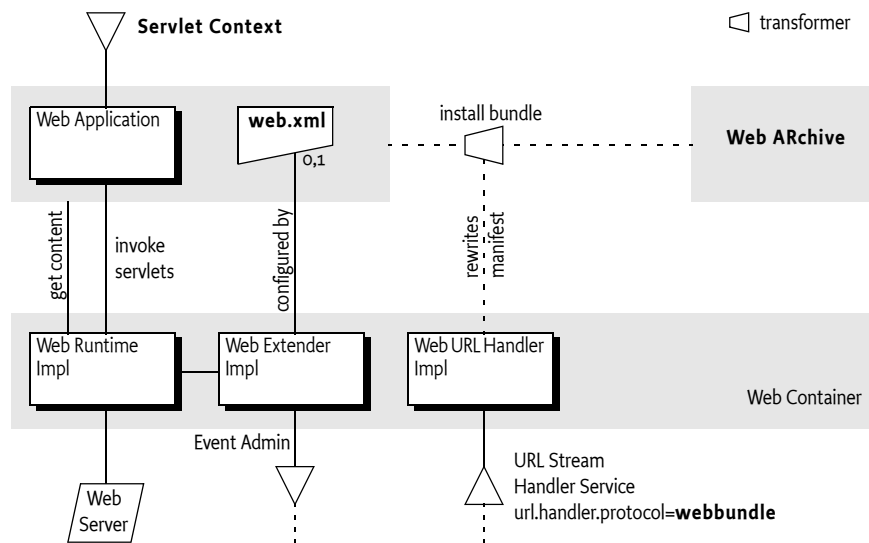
Servlet Context

transformer

Web Application

web.xml

0,1

install bundle

Web ARchive

get content

invoke servlets

configured by

rewrites manifest

Web Runtime Impl

Web Extender Impl

Web URL Handler Impl

Web Container

Event Admin

Web Server

URL Stream Handler Service url.handler.protocol=**webbundle**